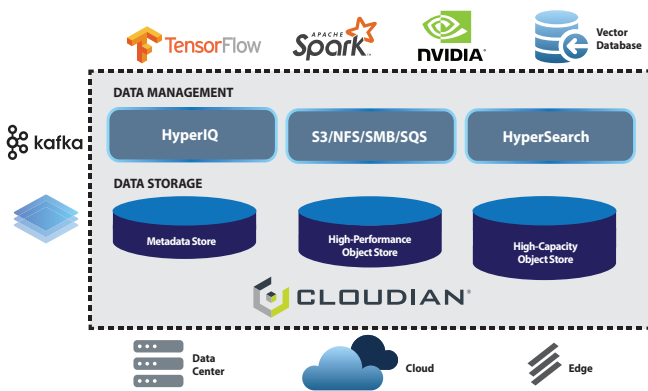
TensorFlow

APACHE Spark

NVIDIA

Vector Database

kafka

DATA MANAGEMENT

HyperIQ

S3/NFS/SMB/SQS

HyperSearch

DATA STORAGE

Metadata Store

High-Performance Object Store

High-Capacity Object Store

CLOUDIAN

Data Center

Cloud

Edge